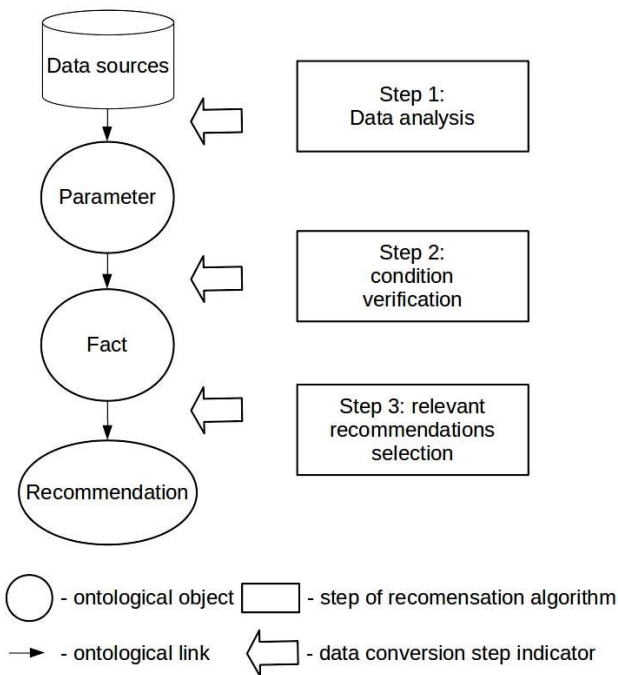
Data sources

Step 1:
Data analysis

Parameter

Step 2:
condition
verification

Fact

Step 3: relevant
recommendations
selection

Recommendation

- ontological object
- step of recomensation algorithm
- ontological link
- data conversion step indicator